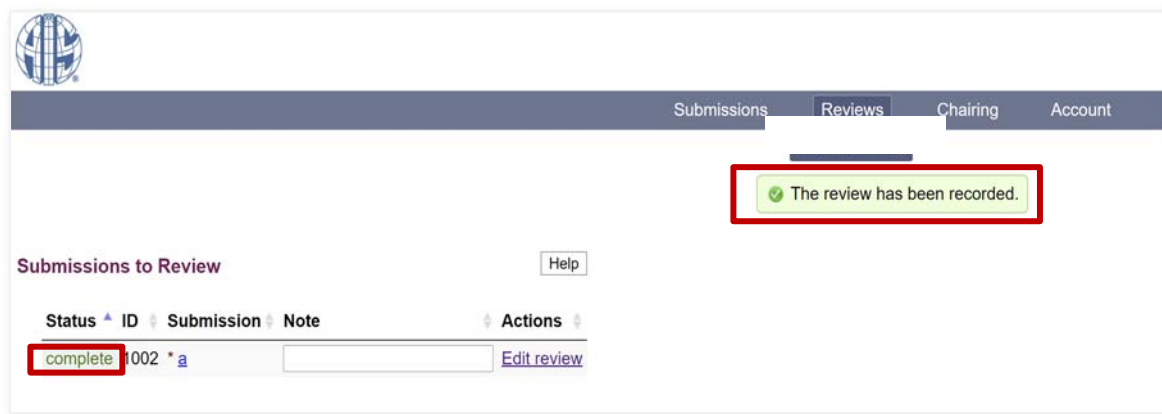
Submissions Reviews Chairing Account

The review has been recorded.

Submissions to Review

Help

| Status | ID | Submission | Note | Actions |
|---|---|---|---|---|
| complete | 1002 | * a | | Edit review |